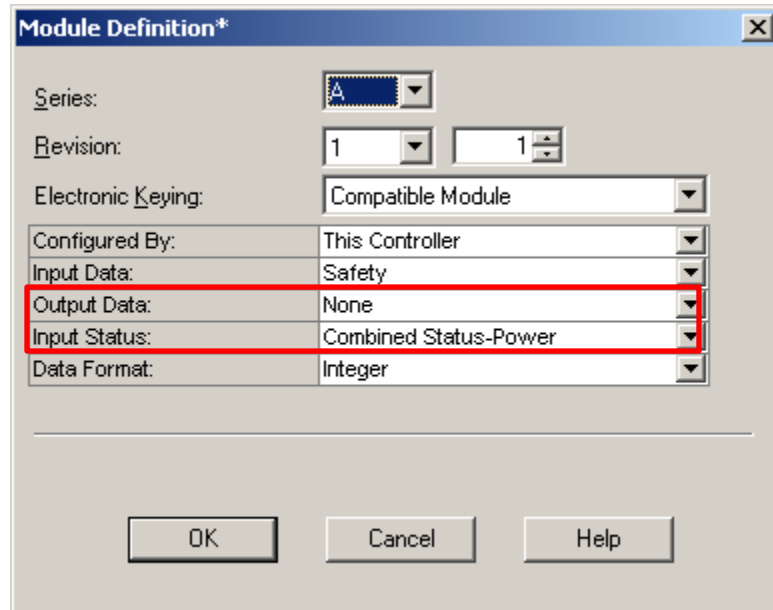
Module Definition*

Series: A

Revision: 1 1

Electronic Keying: Compatible Module

| | |
|---|---|
| Configured By: | This Controller |
| Input Data: | Safety |
| Output Data: | None |
| Input Status: | Combined Status-Power |
| Data Format: | Integer |

OK Cancel Help